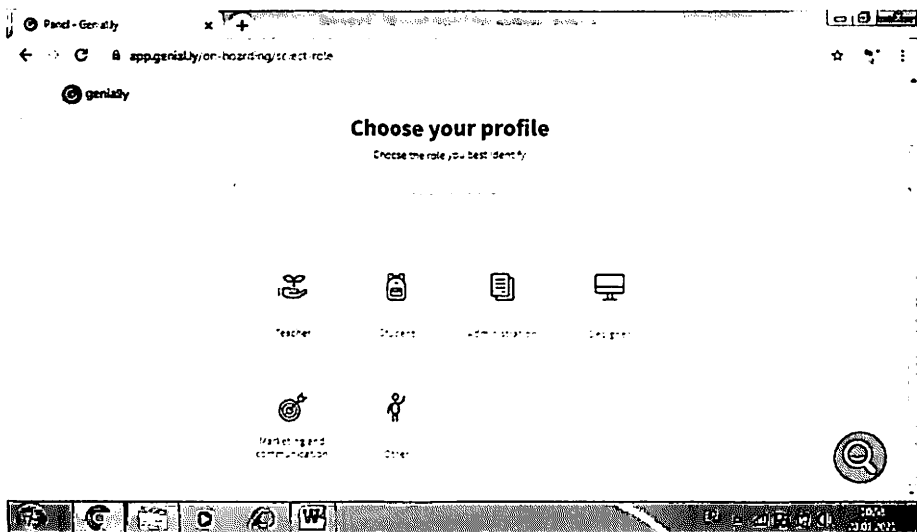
Panel - Genially

app.genial.ly/on-boarding/select-role

genially

Choose your profile

Choose the role you best identify

Teacher

Student

Administration

Designer

Marketing and communication

Other